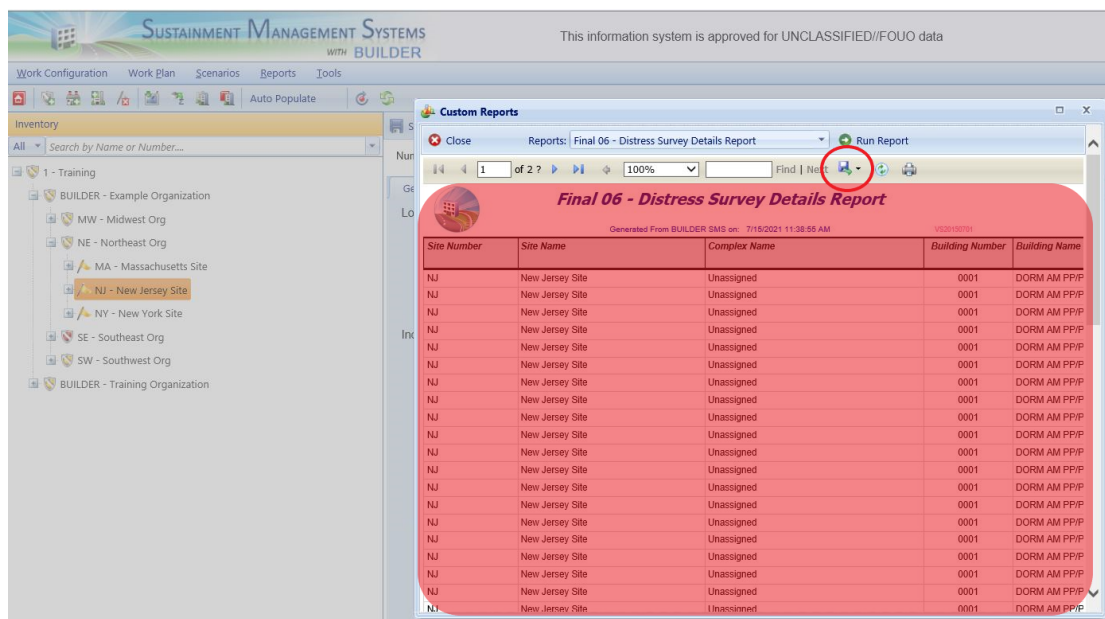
Sustainment Management Systems with BUILDER

This information system is approved for UNCLASSIFIED//FOUO data

Work Configuration Work Plan Scenarios Reports Tools

Auto Populate

Inventory

All Search by Name or Number...

1 - Training
BUILDER - Example Organization
MW - Midwest Org
NE - Northeast Org
MA - Massachusetts Site
NJ - New Jersey Site
NY - New York Site
SE - Southeast Org
SW - Southwest Org
BUILDER - Training Organization

Nur
Ge
Lo
Inc

Custom Reports

Close Reports: Final 06 - Distress Survey Details Report Run Report

1 of 2 ? 100% Find | Next

Final 06 - Distress Survey Details Report

Generated From BUILDER SMS on: 7/15/2021 11:38:55 AM

| Site Number | Site Name | Complex Name | Building Number | Building Name |
|---|---|---|---|---|
| NJ | New Jersey Site | Unassigned | 0001 | DORM AM PP/P |
| NJ | New Jersey Site | Unassigned | 0001 | DORM AM PP/P |
| NJ | New Jersey Site | Unassigned | 0001 | DORM AM PP/P |
| NJ | New Jersey Site | Unassigned | 0001 | DORM AM PP/P |
| NJ | New Jersey Site | Unassigned | 0001 | DORM AM PP/P |
| NJ | New Jersey Site | Unassigned | 0001 | DORM AM PP/P |
| NJ | New Jersey Site | Unassigned | 0001 | DORM AM PP/P |
| NJ | New Jersey Site | Unassigned | 0001 | DORM AM PP/P |
| NJ | New Jersey Site | Unassigned | 0001 | DORM AM PP/P |
| NJ | New Jersey Site | Unassigned | 0001 | DORM AM PP/P |
| NJ | New Jersey Site | Unassigned | 0001 | DORM AM PP/P |
| NJ | New Jersey Site | Unassigned | 0001 | DORM AM PP/P |
| NJ | New Jersey Site | Unassigned | 0001 | DORM AM PP/P |
| NJ | New Jersey Site | Unassigned | 0001 | DORM AM PP/P |
| NJ | New Jersey Site | Unassigned | 0001 | DORM AM PP/P |
| NJ | New Jersey Site | Unassigned | 0001 | DORM AM PP/P |
| NJ | New Jersey Site | Unassigned | 0001 | DORM AM PP/P |
| NJ | New Jersey Site | Unassigned | 0001 | DORM AM PP/P |
| NJ | New Jersey Site | Unassigned | 0001 | DORM AM PP/P |
| NJ | New Jersey Site | Unassigned | 0001 | DORM AM PP/P |
| NJ | New Jersey Site | Unassigned | 0001 | DORM AM PP/P |